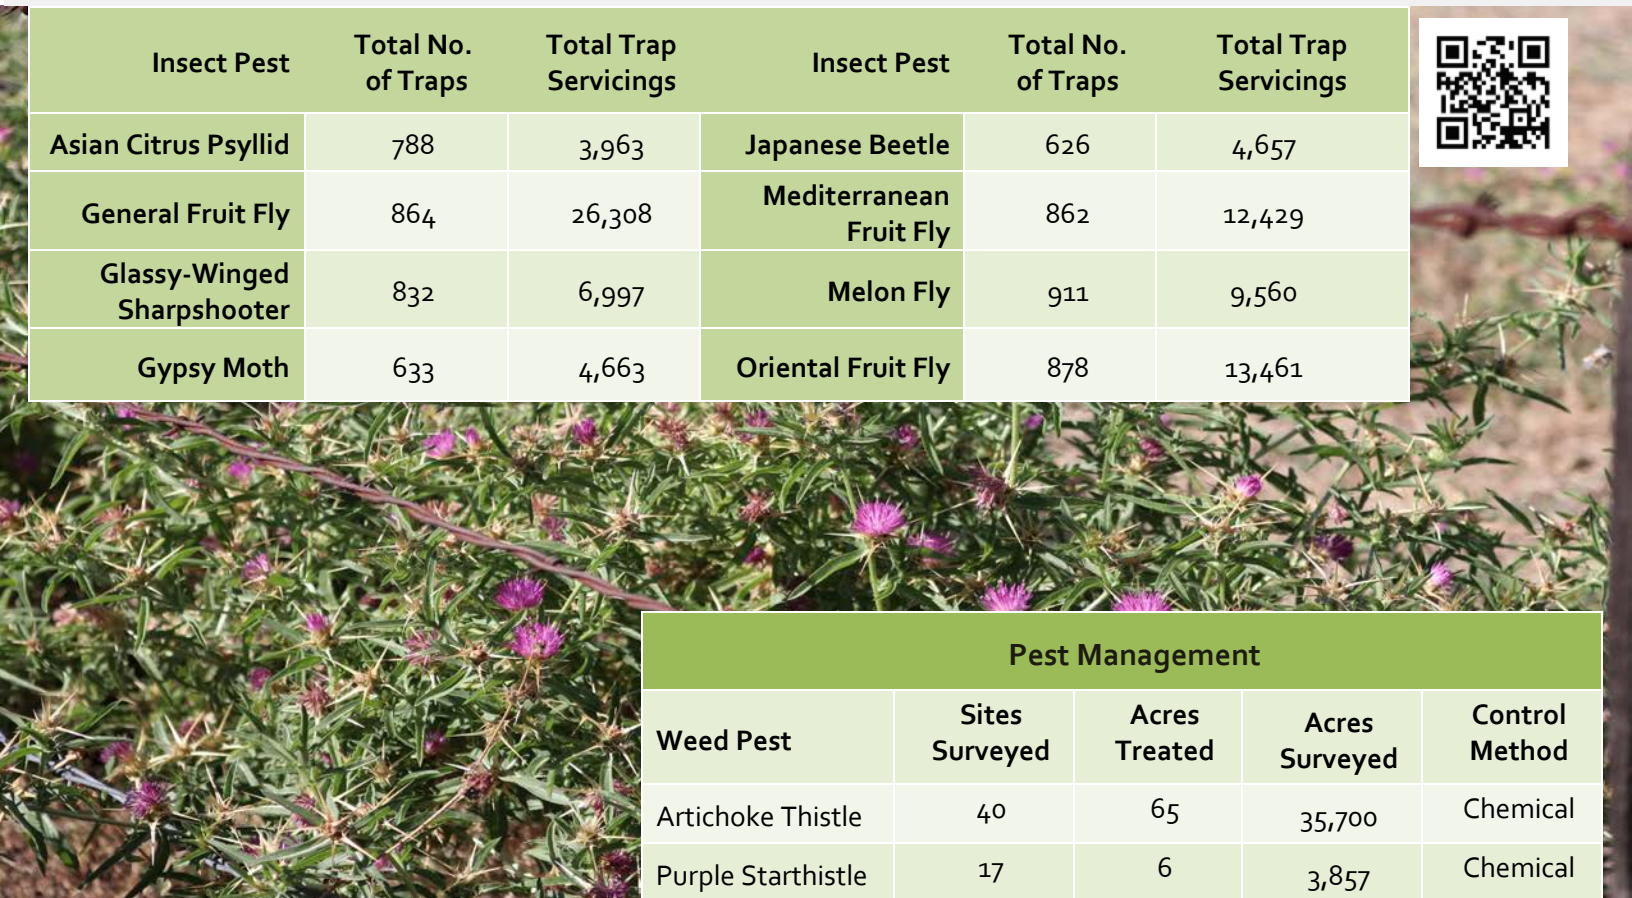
| Insect Pest | Total No. of Traps | Total Trap Servicings | Insect Pest | Total No. of Traps | Total Trap Servicings |
|---|---|---|---|---|---|
| Asian Citrus Psyllid | 788 | 3,963 | Japanese Beetle | 626 | 4,657 |
| General Fruit Fly | 864 | 26,308 | Mediterranean Fruit Fly | 862 | 12,429 |
| Glassy-Winged Sharpshooter | 832 | 6,997 | Melon Fly | 911 | 9,560 |
| Gypsy Moth | 633 | 4,663 | Oriental Fruit Fly | 878 | 13,461 |

Pest Management

| Weed Pest | Sites Surveyed | Acres Treated | Acres Surveyed | Control Method |
|---|---|---|---|---|
| Artichoke Thistle | 40 | 65 | 35,700 | Chemical |
| Purple Starthistle | 17 | 6 | 3,857 | Chemical |